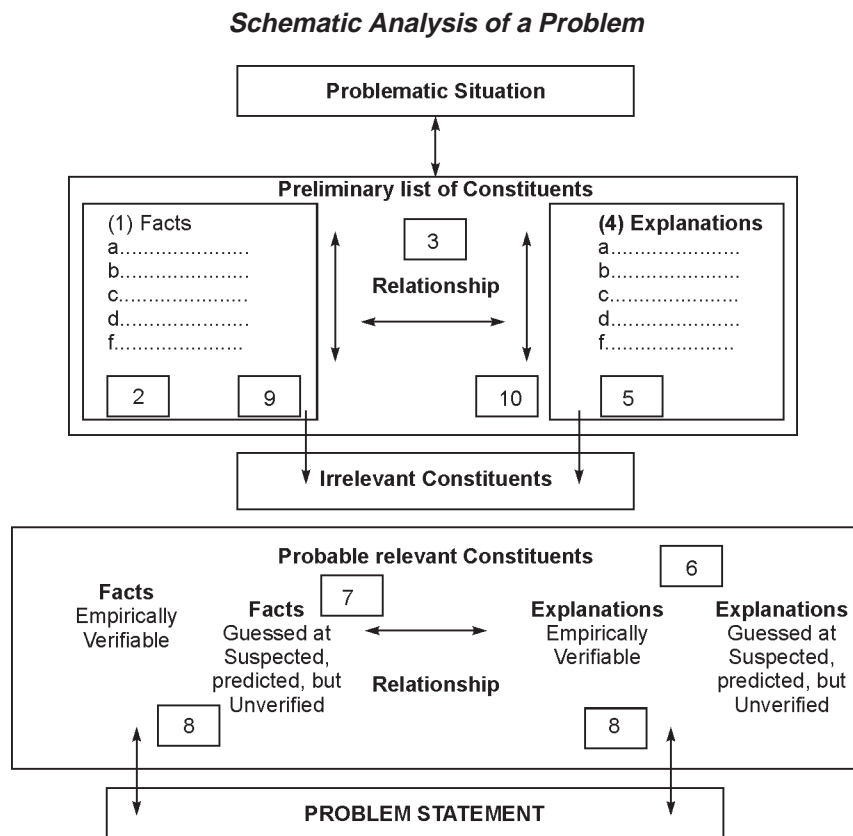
Schematic Analysis of a Problem

Problematic Situation

Preliminary list of Constituents

(1) Facts
a......................
b......................
c......................
d......................
f......................

2

9

3

Relationship

(4) Explanations
a......................
b......................
c......................
d......................
f......................

10

5

Irrelevant Constituents

Probable relevant Constituents

6

Facts
Empirically
Verifiable

7

Facts
Guessed at
Suspected,
predicted, but
Unverified

Relationship

Explanations
Empirically
Verifiable

Explanations
Guessed at
Suspected,
predicted, but
Unverified

8

8

PROBLEM STATEMENT